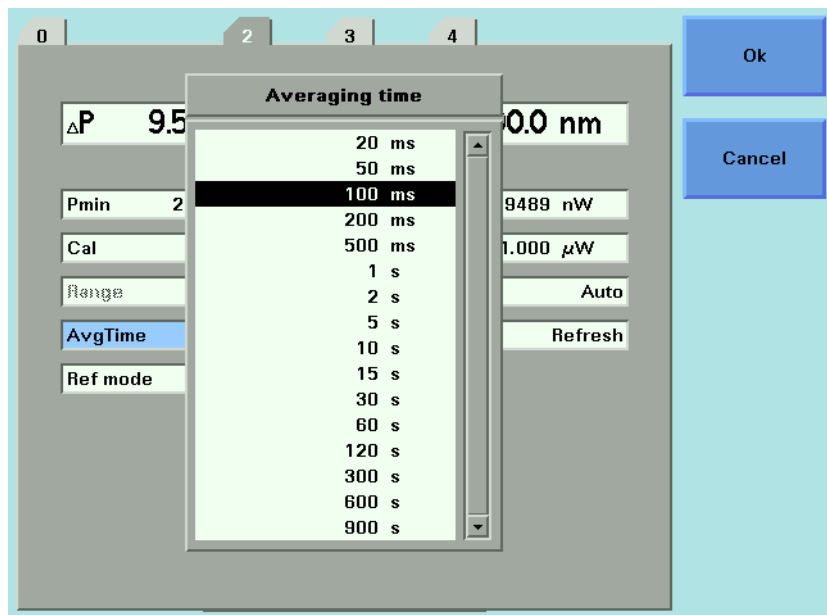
0
2
3
4

Ok

Cancel

ΔP 9.5

0.0 nm

Pmin 2

9489 nW

Cal

1.000 μW

Range

Auto

AvgTime

Refresh

Ref mode

Averaging time

20 ms
50 ms
100 ms
200 ms
500 ms
1 s
2 s
5 s
10 s
15 s
30 s
60 s
120 s
300 s
600 s
900 s